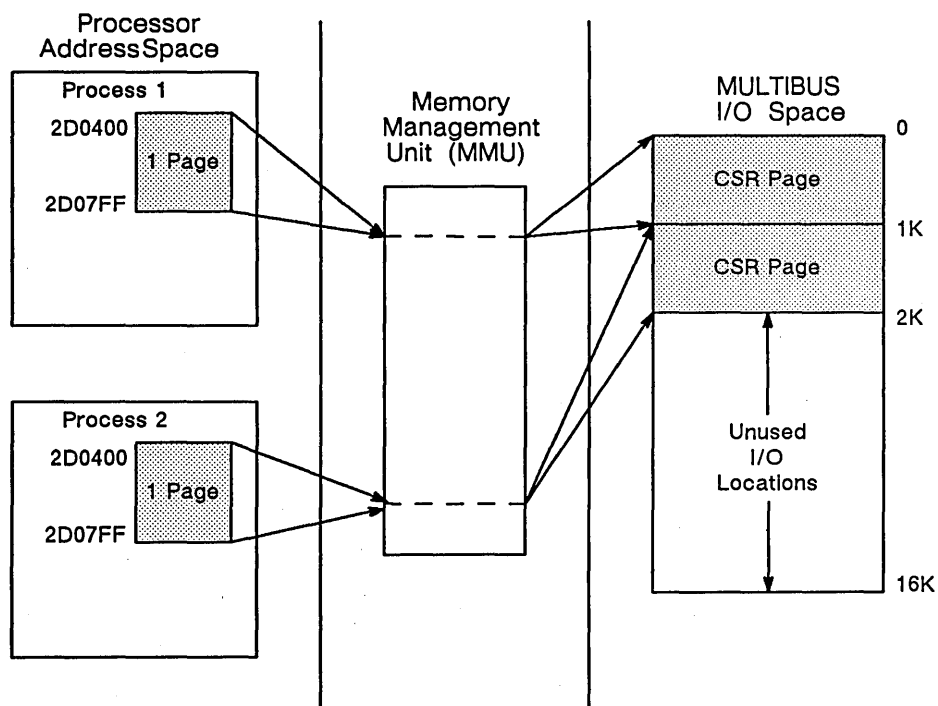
Processor AddressSpace

Process 1

2D0400

1 Page

2D07FF

Process 2

2D0400

1 Page

2D07FF

Memory Management Unit (MMU)

MULTIBUS I/O Space

0

CSR Page

1K

CSR Page

2K

Unused I/O Locations

16K